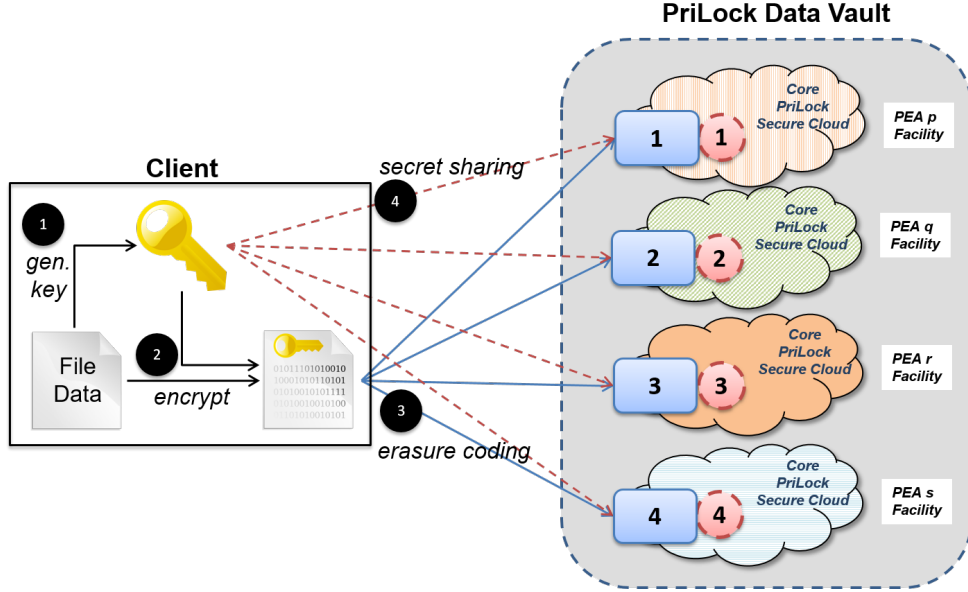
PriLock Data Vault

Client

1
gen. key

File Data

2
encrypt

01011101010010
10001010110101
01010010101111
01010010010100
01101010010101

4
secret sharing

3
erasure coding

1 1
Core PriLock Secure Cloud
PEA p Facility

2 2
Core PriLock Secure Cloud
PEA q Facility

3 3
Core PriLock Secure Cloud
PEA r Facility

4 4
Core PriLock Secure Cloud
PEA s Facility